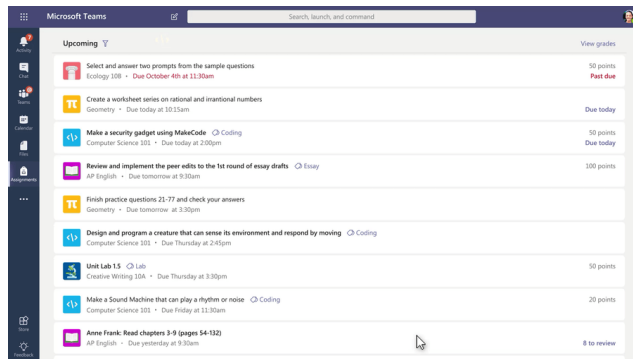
Microsoft Teams

Search, launch, and command

Activity
Chat
Teams
Calendar
Files
Assignments
...
Store
Feedback

Upcoming

View grades

Select and answer two prompts from the sample questions
Ecology 108 • Due October 4th at 11:30am
50 points
Past due

Create a worksheet series on rational and irrantional numbers
Geometry • Due today at 10:15am
Due today

Make a security gadget using MakeCode Coding
Computer Science 101 • Due today at 2:00pm
50 points
Due today

Review and implement the peer edits to the 1st round of essay drafts Essay
AP English • Due tomorrow at 9:30am
100 points

Finish practice questions 21-77 and check your answers
Geometry • Due tomorrow at 3:30pm

Design and program a creature that can sense its environment and respond by moving Coding
Computer Science 101 • Due Thursday at 2:45pm

Unit Lab 1.5 Lab
Creative Writing 10A • Due Thursday at 3:30pm
50 points

Make a Sound Machine that can play a rhythm or noise Coding
Computer Science 101 • Due Friday at 11:30am
20 points

Anne Frank: Read chapters 3-9 (pages 54-132)
AP English • Due yesterday at 9:30am
8 to review